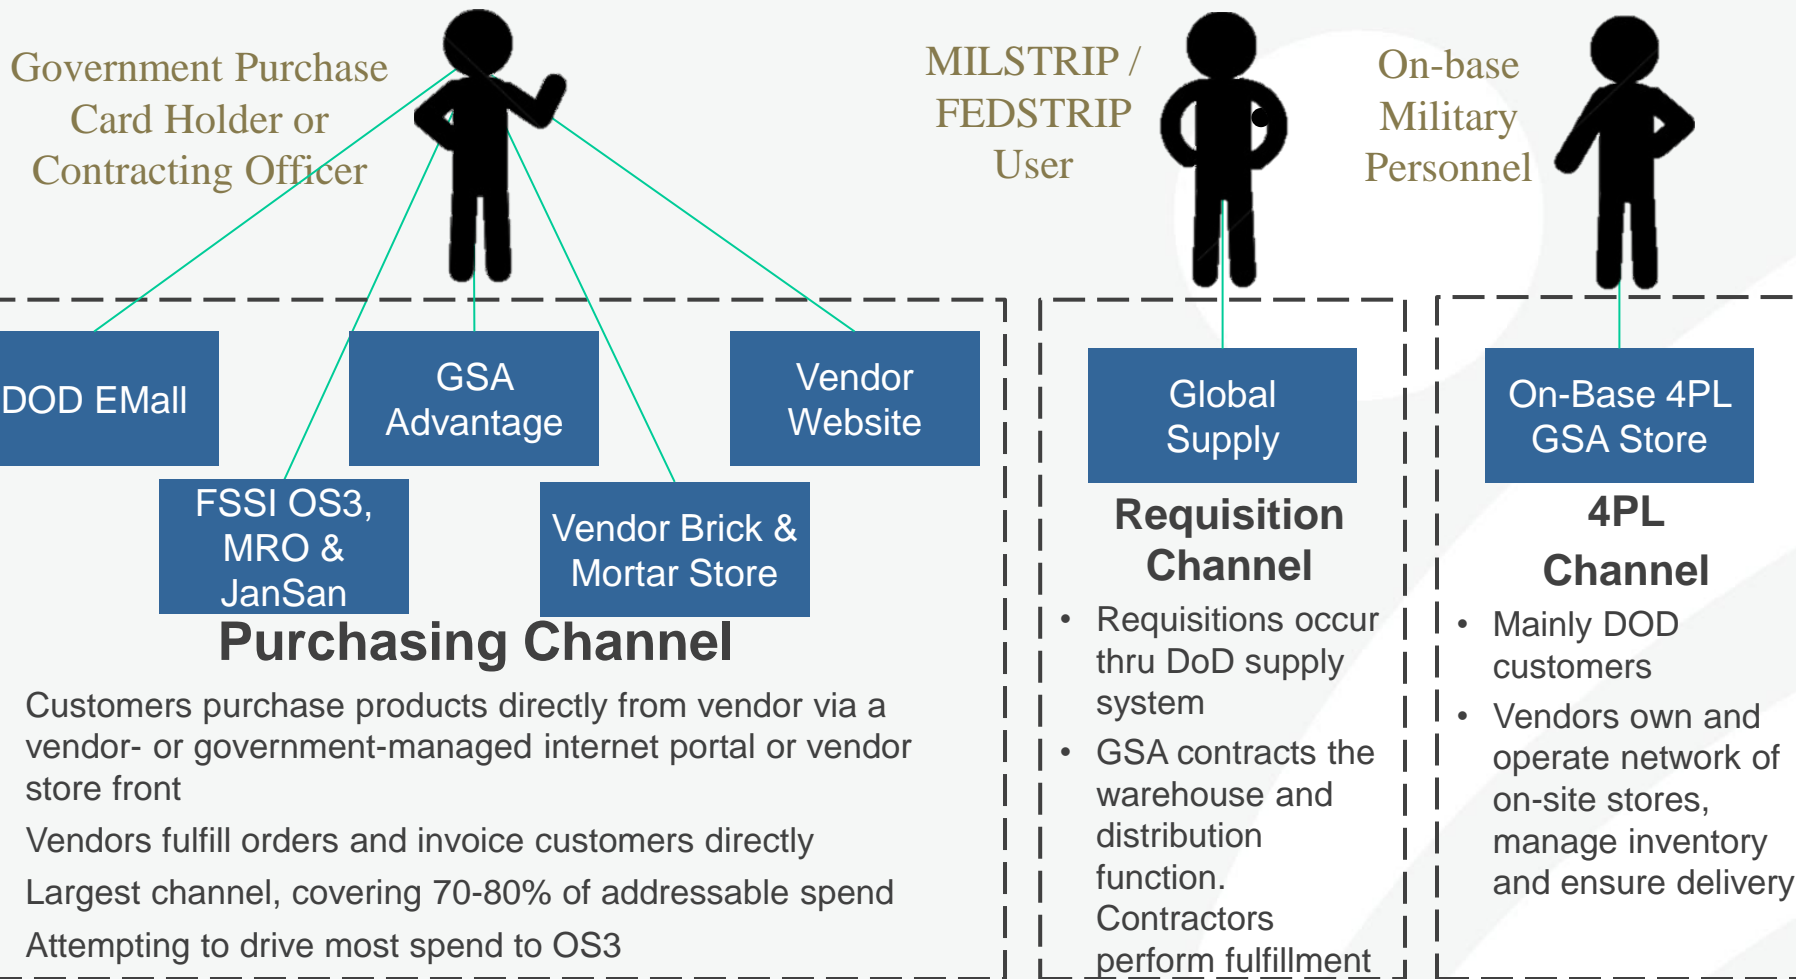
Government Purchase Card Holder or Contracting Officer

MILSTRIP / FEDSTRIP User

On-base Military Personnel

DOD EMall

GSA Advantage

Vendor Website

FSSI OS3, MRO & JanSan

Vendor Brick & Mortar Store

Purchasing Channel

Customers purchase products directly from vendor via a vendor- or government-managed internet portal or vendor store front

Vendors fulfill orders and invoice customers directly

Largest channel, covering 70-80% of addressable spend

Attempting to drive most spend to OS3

Global Supply

Requisition Channel

- Requisitions occur thru DoD supply system
- GSA contracts the warehouse and distribution function. Contractors perform fulfillment

On-Base 4PL GSA Store

4PL Channel

- Mainly DOD customers
- Vendors own and operate network of on-site stores, manage inventory and ensure delivery